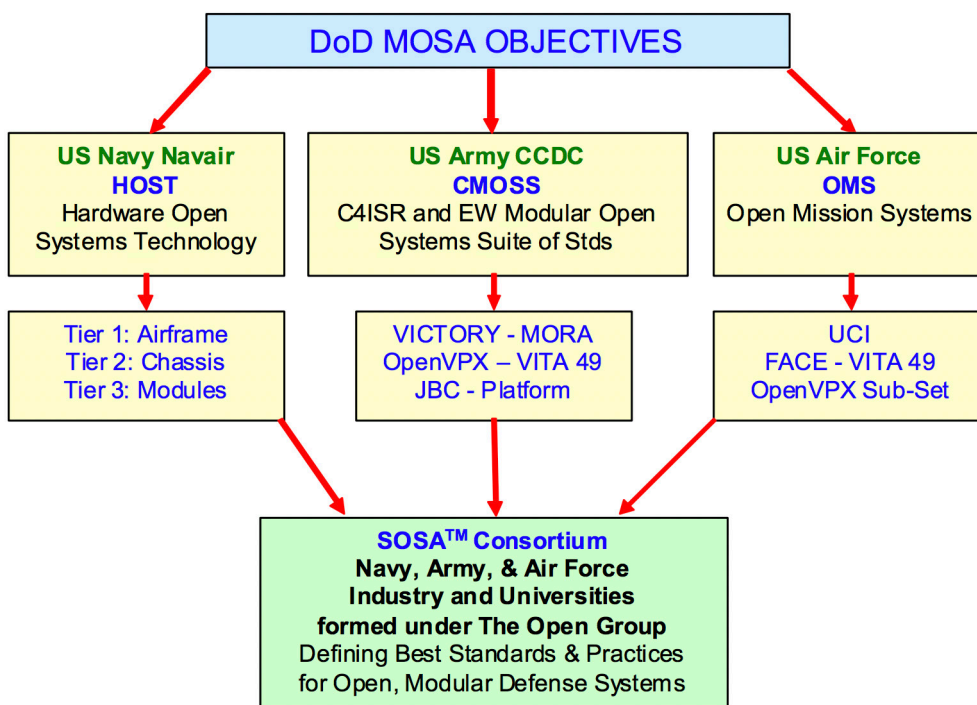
DoD MOSA OBJECTIVES

US Navy Navair
HOST
Hardware Open Systems Technology

US Army CCDC
CMOSS
C4ISR and EW Modular Open Systems Suite of Stds

US Air Force
OMS
Open Mission Systems

Tier 1: Airframe
Tier 2: Chassis
Tier 3: Modules

VICTORY - MORA
OpenVPX – VITA 49
JBC - Platform

UCI
FACE - VITA 49
OpenVPX Sub-Set

SOSA$^{TM}$ Consortium
Navy, Army, & Air Force
Industry and Universities
formed under The Open Group
Defining Best Standards & Practices for Open, Modular Defense Systems